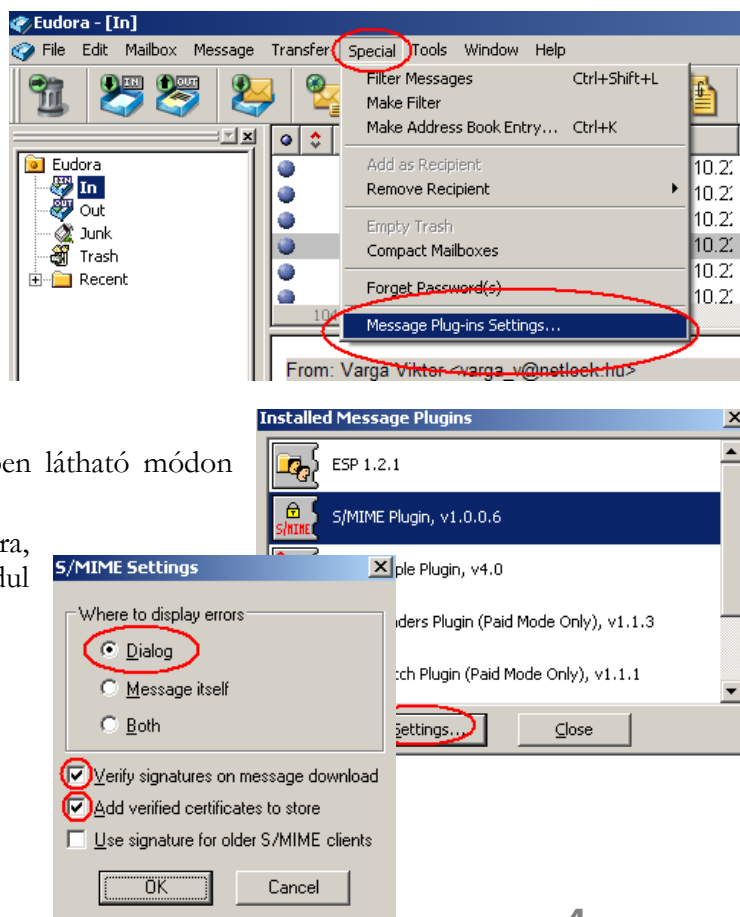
Eudora - [In]

File Edit Mailbox Message Transfer Special Tools Window Help

Filter Messages Ctrl+Shift+L
Make Filter
Make Address Book Entry... Ctrl+K
Add as Recipient
Remove Recipient
Empty Trash
Compact Mailboxes
Forget Password(s)
Message Plug-ins Settings...

Eudora
In
Out
Junk
Trash
Recent

10.2
10.2
10.2
10.2
10.2
10.2
104

From: Varga Viktor <varga_v@netlock.hu>

ben látható módon

ra,
dul

Installed Message Plugins

ESP 1.2.1
S/MIME Plugin, v1.0.0.6
ple Plugin, v4.0
nders Plugin (Paid Mode Only), v1.1.3
tch Plugin (Paid Mode Only), v1.1.1

Settings...
Close

S/MIME Settings

Where to display errors
Dialog
Message itself
Both

Verify signatures on message download
Add verified certificates to store
Use signature for older S/MIME clients

OK
Cancel

4